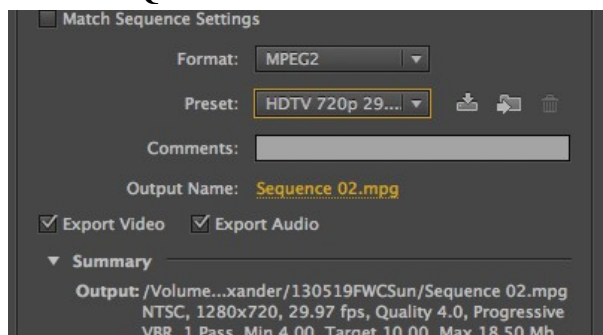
Match Sequence Settings

Format: MPEG2

Preset: HDTV 720p 29...

Comments:

Output Name: Sequence 02.mpg

Export Video Export Audio

Summary

Output: /Volume...xander/130519FWCSun/Sequence 02.mpg
NTSC, 1280x720, 29.97 fps, Quality 4.0, Progressive
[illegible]